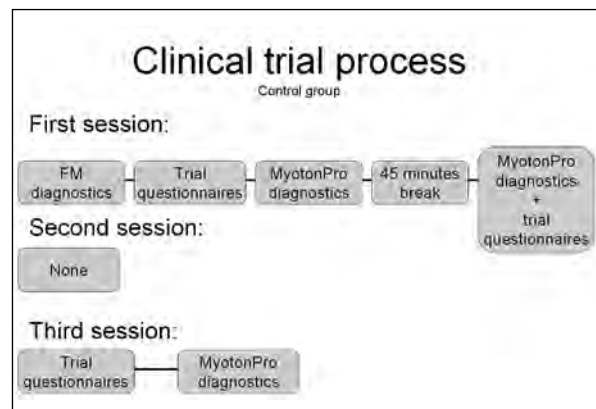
Clinical trial process
Control group

First session:

FM diagnostics

Trial questionnaires

MyotonPro diagnostics

45 minutes break

MyotonPro diagnostics + trial questionnaires

Second session:

None

Third session:

Trial questionnaires

MyotonPro diagnostics